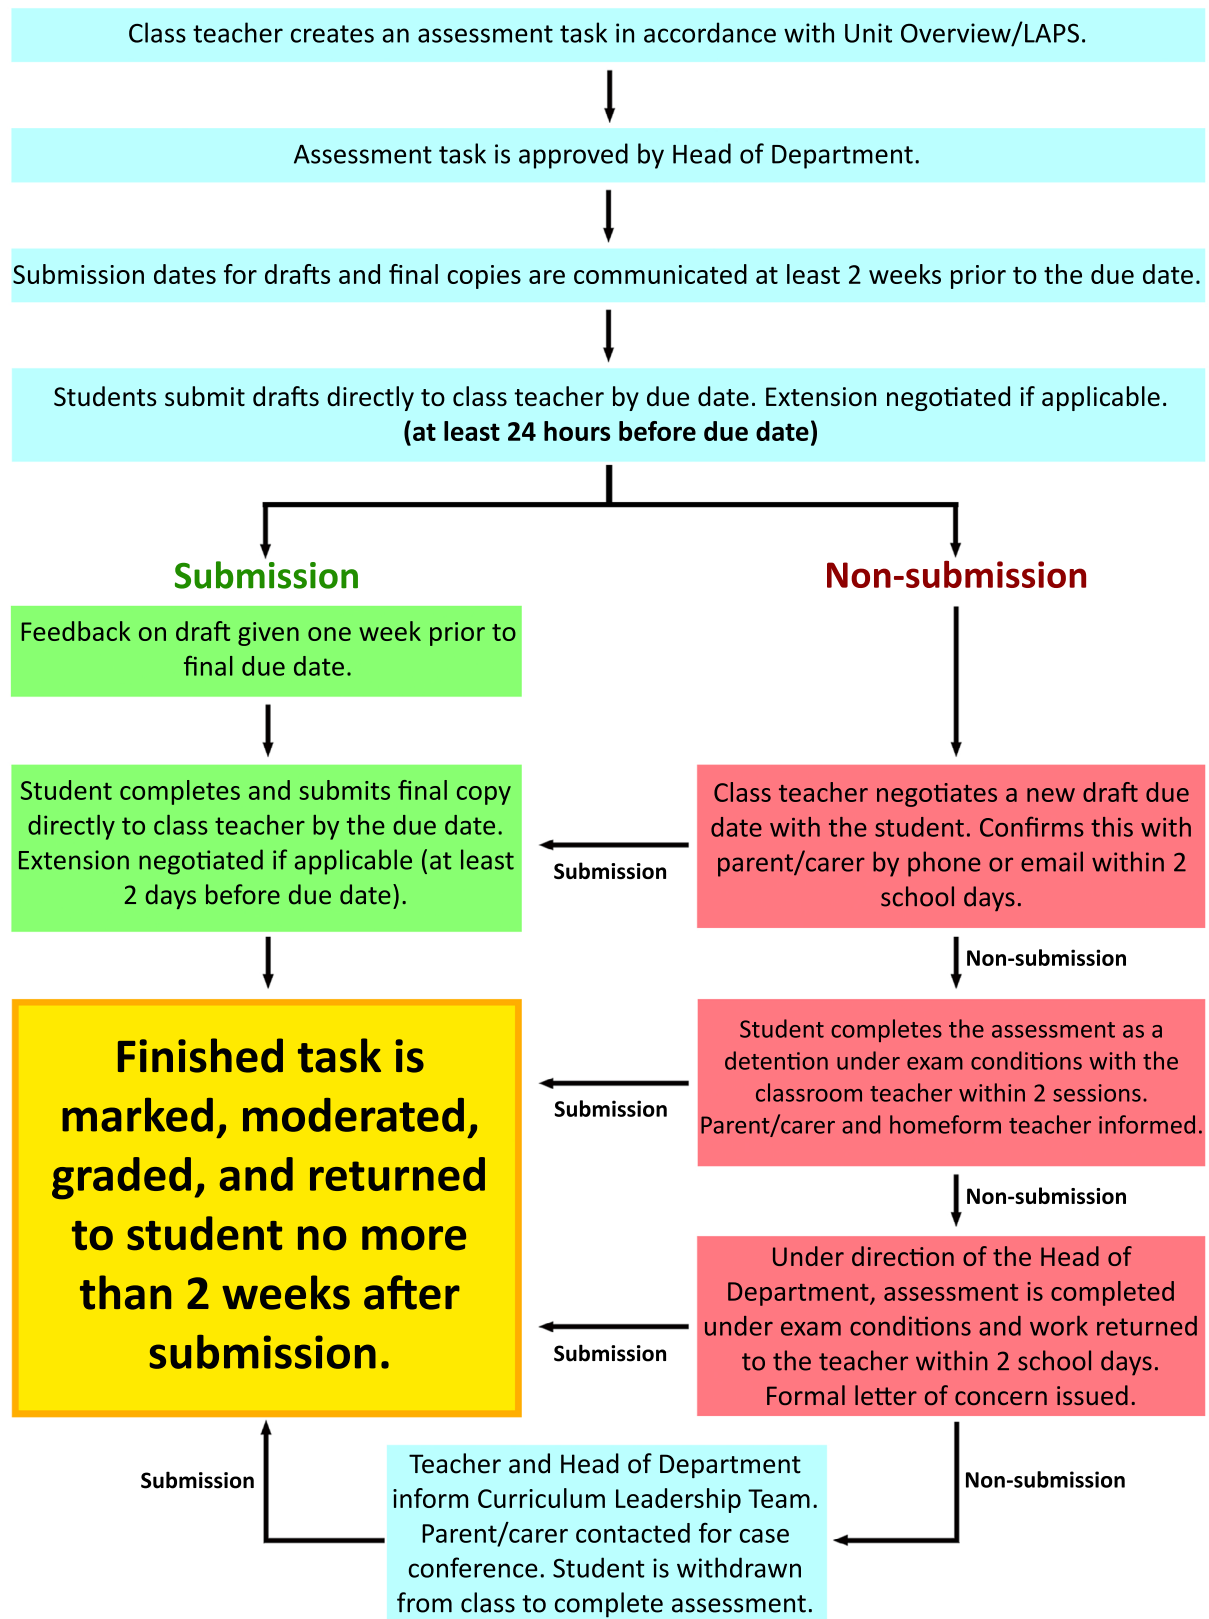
Class teacher creates an assessment task in accordance with Unit Overview/LAPS.

Assessment task is approved by Head of Department.

Submission dates for drafts and final copies are communicated at least 2 weeks prior to the due date.

Students submit drafts directly to class teacher by due date. Extension negotiated if applicable. **(at least 24 hours before due date)**

Submission

Non-submission

Feedback on draft given one week prior to final due date.

Student completes and submits final copy directly to class teacher by the due date. Extension negotiated if applicable (at least 2 days before due date).

Submission

Class teacher negotiates a new draft due date with the student. Confirms this with parent/carer by phone or email within 2 school days.

Non-submission

Finished task is marked, moderated, graded, and returned to student no more than 2 weeks after submission.

Submission

Student completes the assessment as a detention under exam conditions with the classroom teacher within 2 sessions. Parent/carer and homeform teacher informed.

Non-submission

Submission

Under direction of the Head of Department, assessment is completed under exam conditions and work returned to the teacher within 2 school days. Formal letter of concern issued.

Submission

Non-submission

Teacher and Head of Department inform Curriculum Leadership Team. Parent/carer contacted for case conference. Student is withdrawn from class to complete assessment.